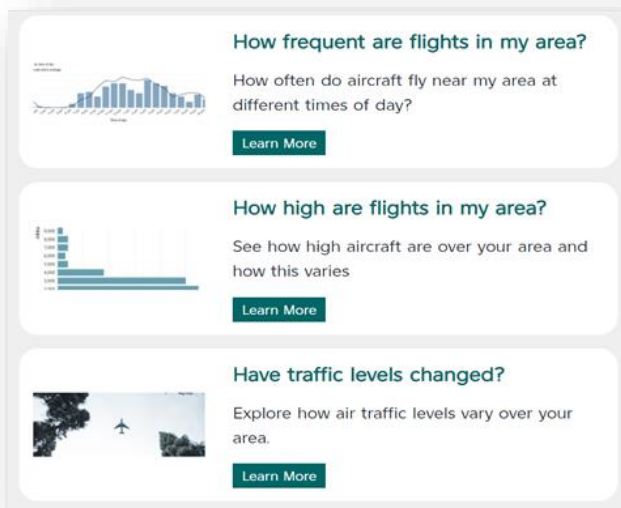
How frequent are flights in my area?

How often do aircraft fly near my area at different times of day?

Learn More

How high are flights in my area?

See how high aircraft are over your area and how this varies

Learn More

Have traffic levels changed?

Explore how air traffic levels vary over your area.

Learn More